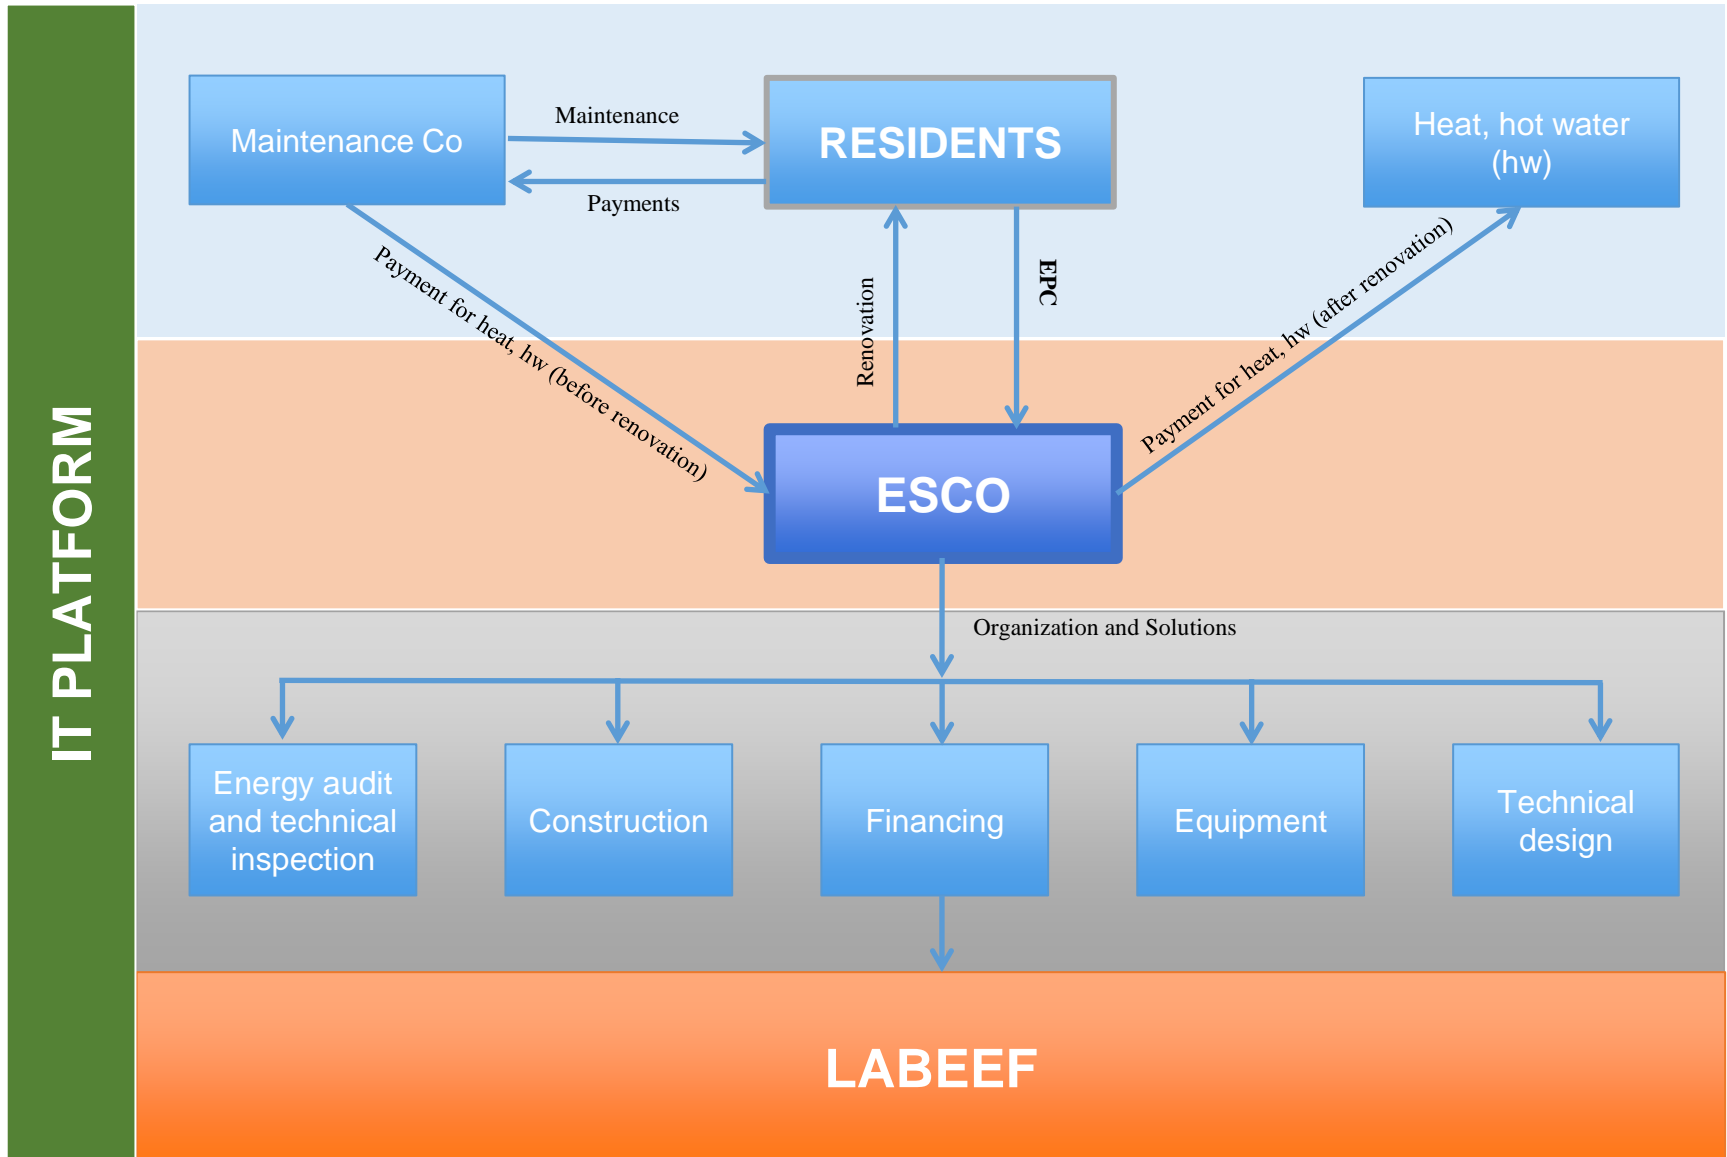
IT PLATFORM

Maintenance Co

Maintenance

Payments

RESIDENTS

Heat, hot water (hw)

Payment for heat, hw (before renovation)

Renovation

EPC

Payment for heat, hw (after renovation)

ESCO

Organization and Solutions

Energy audit and technical inspection

Construction

Financing

Equipment

Technical design

LABEEF